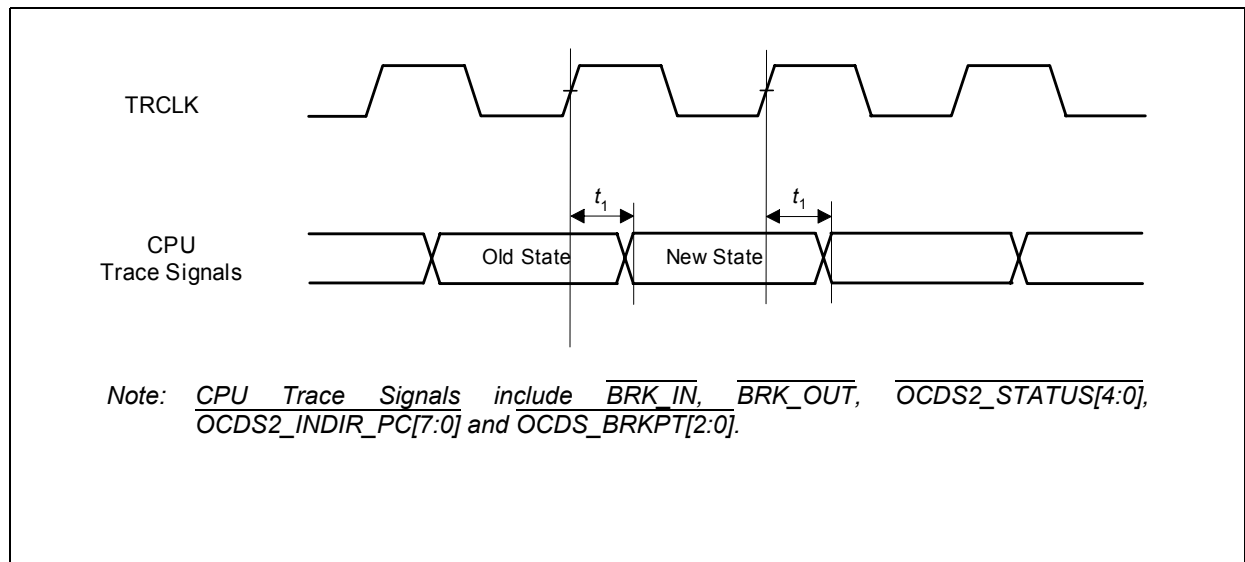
TRCLK

$t_1$

$t_1$

CPU
Trace Signals

Old State

New State

*Note:* *CPU Trace Signals include* $\overline{BRK\_IN}$, $\overline{BRK\_OUT}$, $\overline{OCDS2\_STATUS[4:0]}$, $\overline{OCDS2\_INDIR\_PC[7:0]}$ *and* $\overline{OCDS\_BRKPT[2:0]}$.